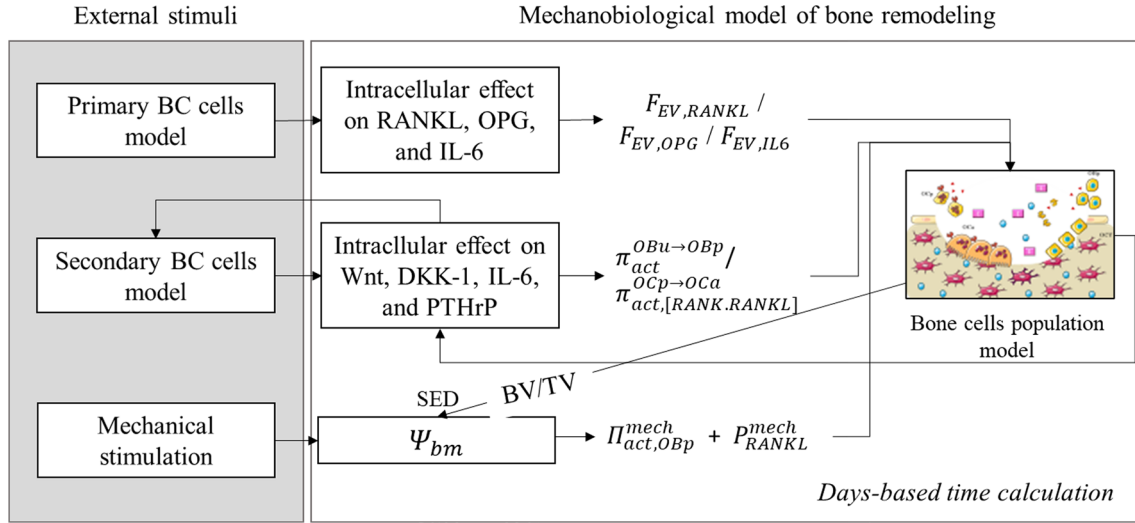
External stimuli

Mechanobiological model of bone remodeling

Primary BC cells model

Intracellular effect on RANKL, OPG, and IL-6

$F_{EV,RANKL}$ / $F_{EV,OPG}$ / $F_{EV,IL6}$

Secondary BC cells model

Intracllular effect on Wnt, DKK-1, IL-6, and PTHrP

$\pi_{act}^{OBu \rightarrow OBp}$/ $\pi_{act,[RANK.RANKL]}^{OCp \rightarrow OCa}$

Bone cells population model

SED

BV/TV

Mechanical stimulation

$\Psi_{bm}$

$\Pi_{act,OBp}^{mech}$ + $P_{RANKL}^{mech}$

Days-based time calculation